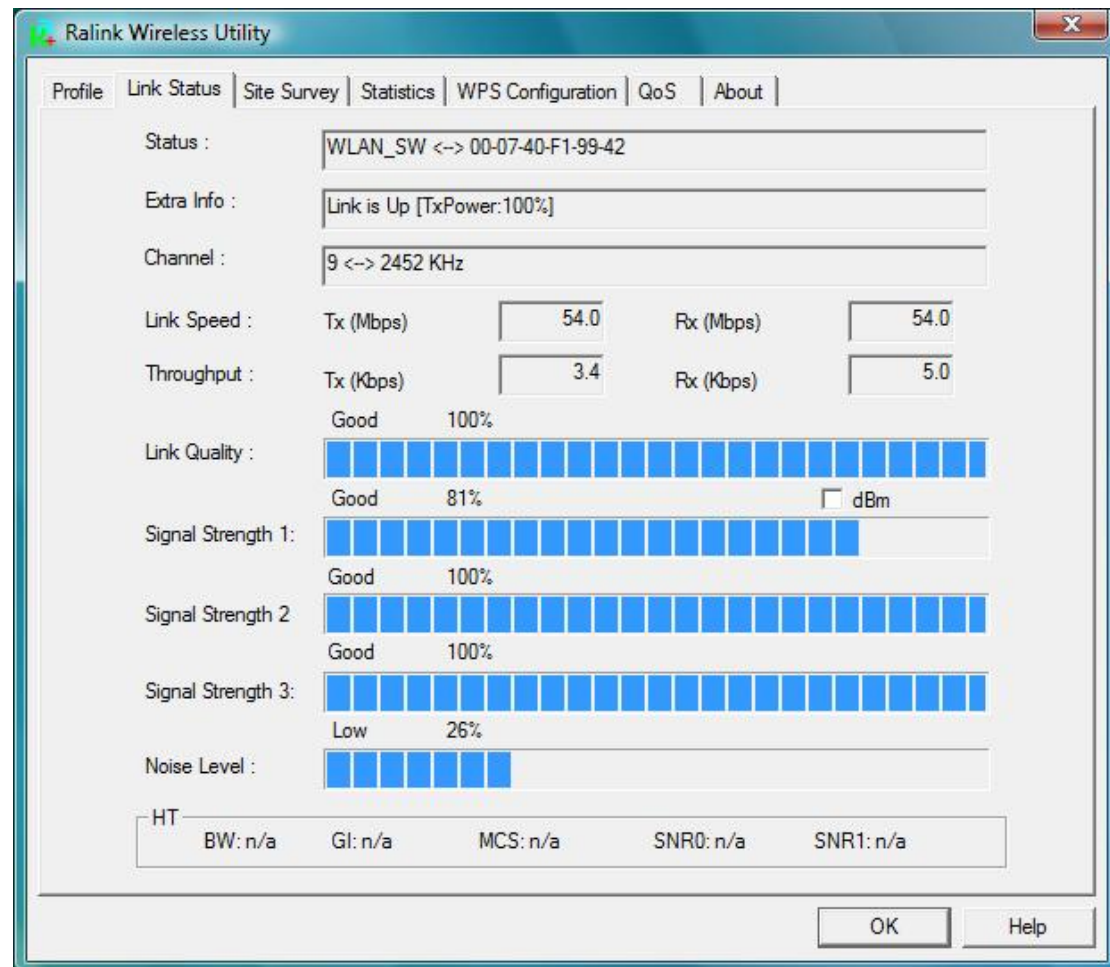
Ralink Wireless Utility

Profile | Link Status | Site Survey | Statistics | WPS Configuration | QoS | About

Status : WLAN_SW <--> 00-07-40-F1-99-42

Extra Info : Link is Up [TxPower:100%]

Channel : 9 <--> 2452 KHz

Link Speed : Tx (Mbps) 54.0 Rx (Mbps) 54.0

Throughput : Tx (Kbps) 3.4 Rx (Kbps) 5.0

Good 100%
Link Quality :

Good 81% dBm
Signal Strength 1:

Good 100%
Signal Strength 2

Good 100%
Signal Strength 3:

Low 26%
Noise Level :

HT
BW: n/a GI: n/a MCS: n/a SNR0: n/a SNR1: n/a

OK Help